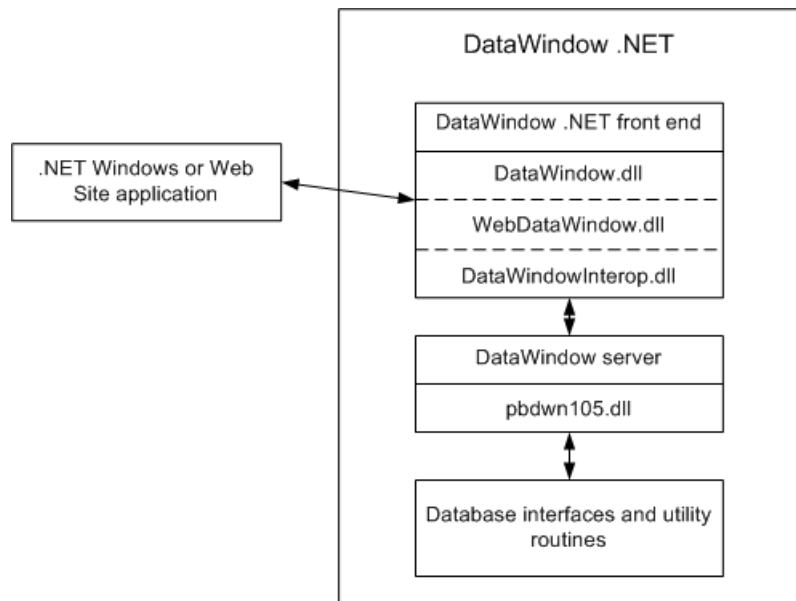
DataWindow .NET

.NET Windows or Web Site application

DataWindow .NET front end

DataWindow.dll

WebDataWindow.dll

DataWindowInterop.dll

DataWindow server

pbdwn105.dll

Database interfaces and utility routines